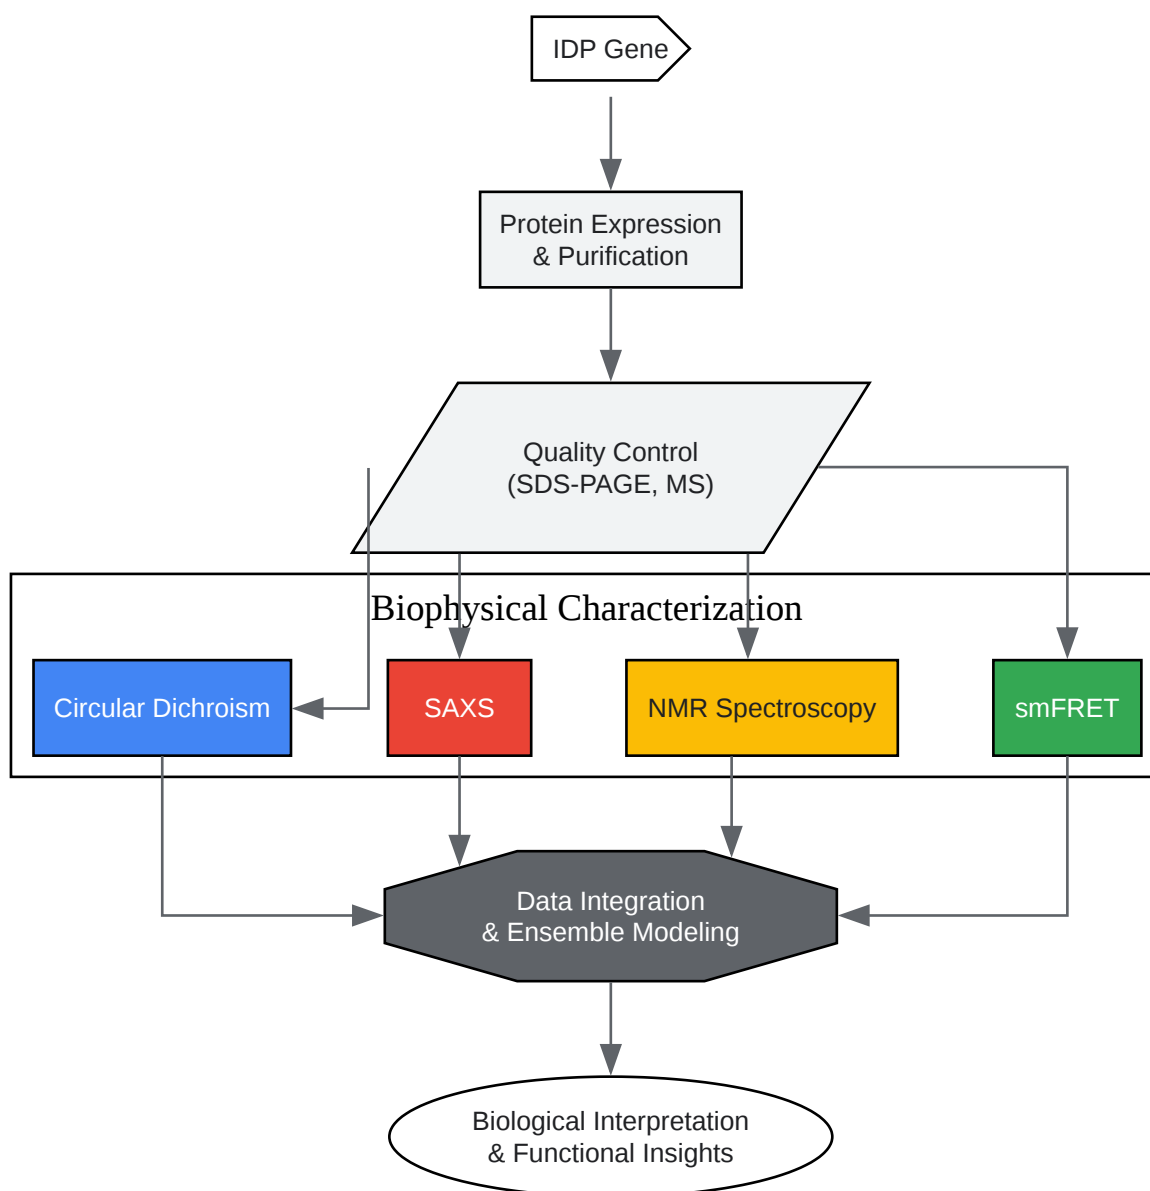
IDP Gene

Protein Expression & Purification

Quality Control (SDS-PAGE, MS)

Biophysical Characterization

Circular Dichroism

SAXS

NMR Spectroscopy

smFRET

Data Integration & Ensemble Modeling

Biological Interpretation & Functional Insights